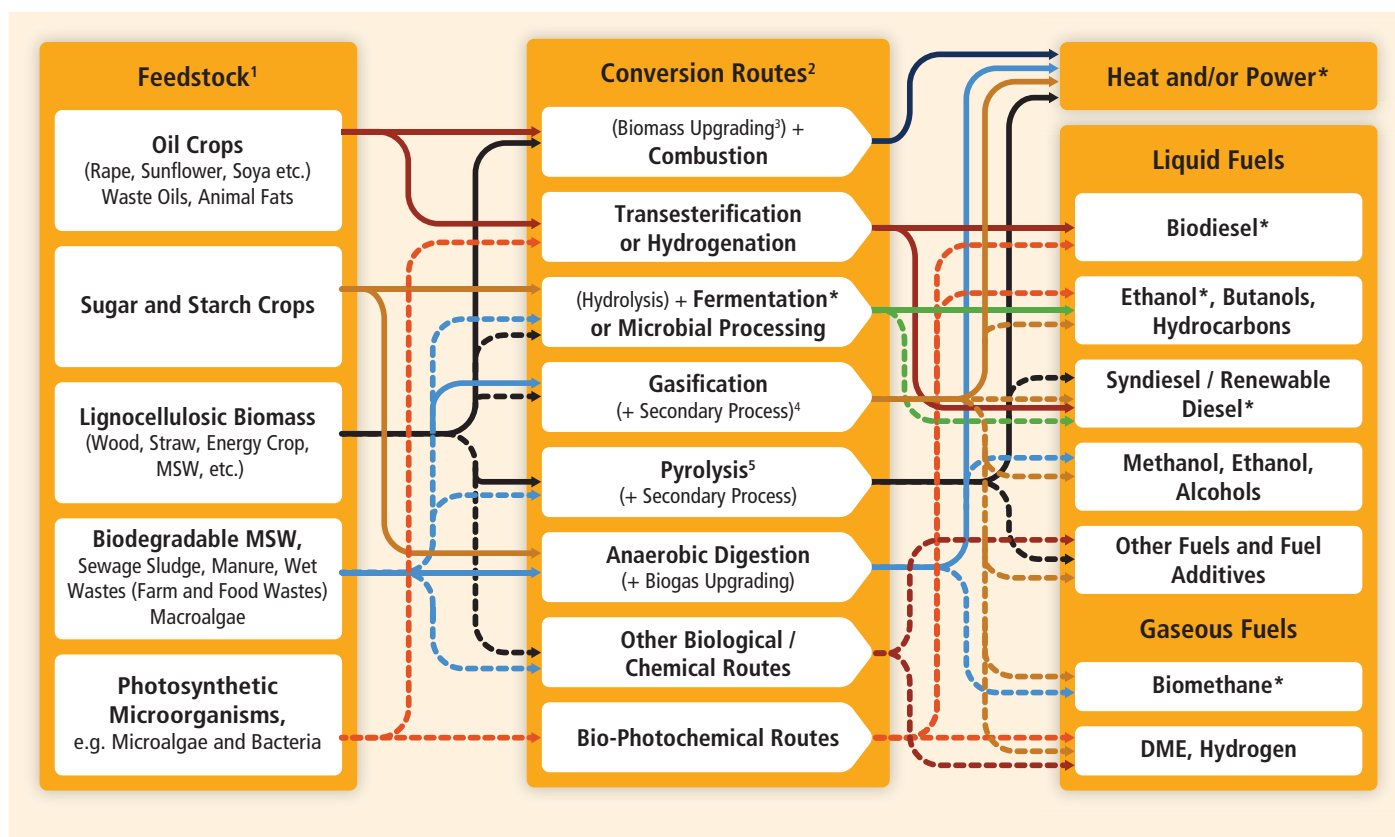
Feedstock$^1$

Oil Crops
(Rape, Sunflower, Soya etc.)
Waste Oils, Animal Fats

Sugar and Starch Crops

Lignocellulosic Biomass
(Wood, Straw, Energy Crop, MSW, etc.)

Biodegradable MSW,
Sewage Sludge, Manure, Wet Wastes (Farm and Food Wastes)
Macroalgae

Photosynthetic Microorganisms,
e.g. Microalgae and Bacteria

Conversion Routes$^2$

(Biomass Upgrading$^3$) +
Combustion

Transesterification
or Hydrogenation

(Hydrolysis) + Fermentation*
or Microbial Processing

Gasification
(+ Secondary Process)$^4$

Pyrolysis$^5$
(+ Secondary Process)

Anaerobic Digestion
(+ Biogas Upgrading)

Other Biological / Chemical Routes

Bio-Photochemical Routes

Heat and/or Power*

Liquid Fuels

Biodiesel*

Ethanol*, Butanols, Hydrocarbons

Syndiesel / Renewable Diesel*

Methanol, Ethanol, Alcohols

Other Fuels and Fuel Additives

Gaseous Fuels

Biomethane*

DME, Hydrogen